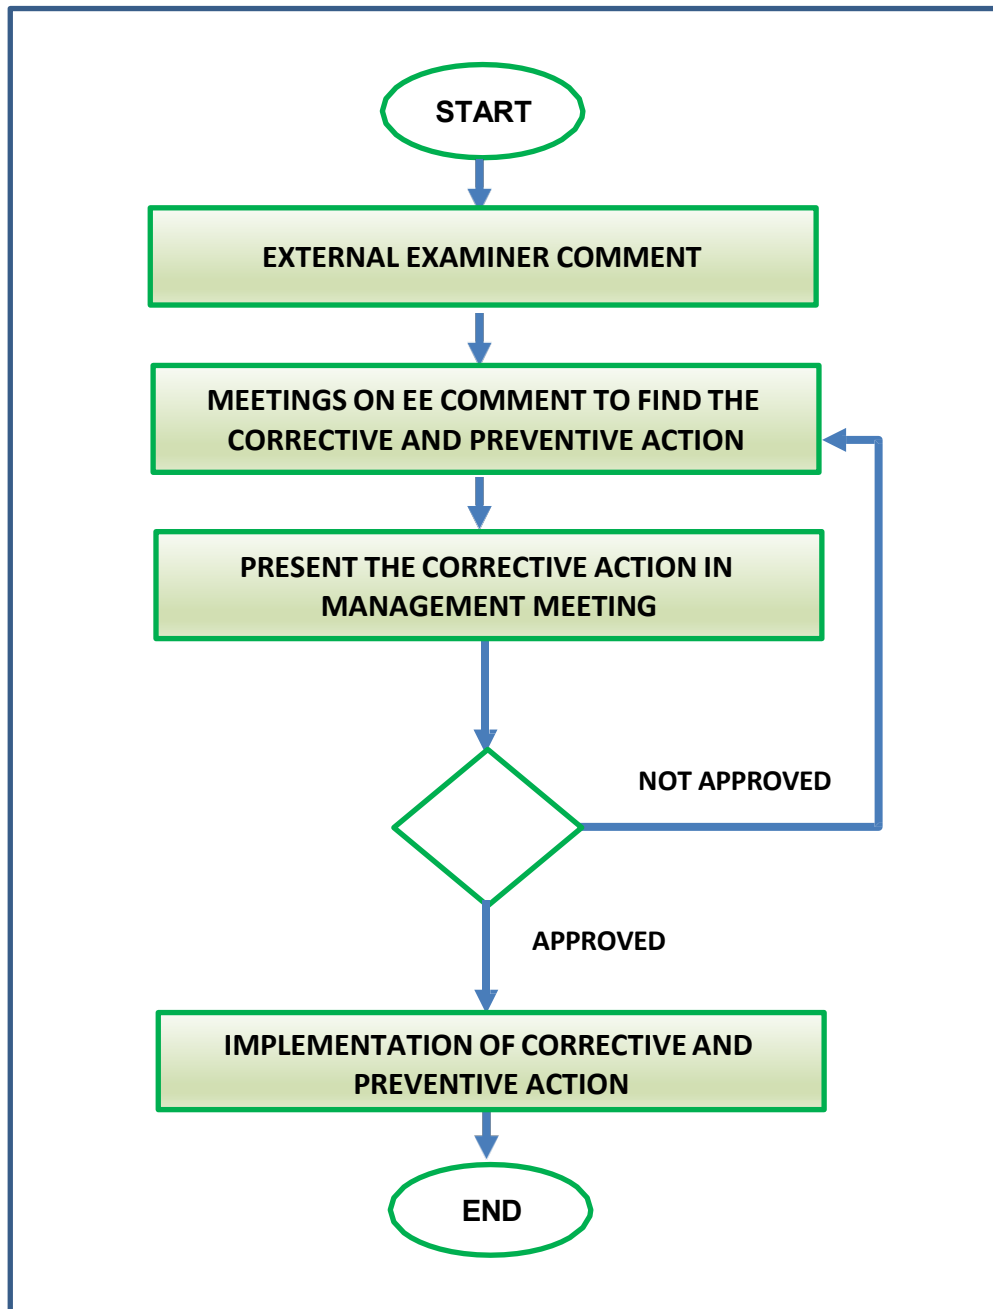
START

EXTERNAL EXAMINER COMMENT

MEETINGS ON EE COMMENT TO FIND THE CORRECTIVE AND PREVENTIVE ACTION

PRESENT THE CORRECTIVE ACTION IN MANAGEMENT MEETING

NOT APPROVED

APPROVED

IMPLEMENTATION OF CORRECTIVE AND PREVENTIVE ACTION

END